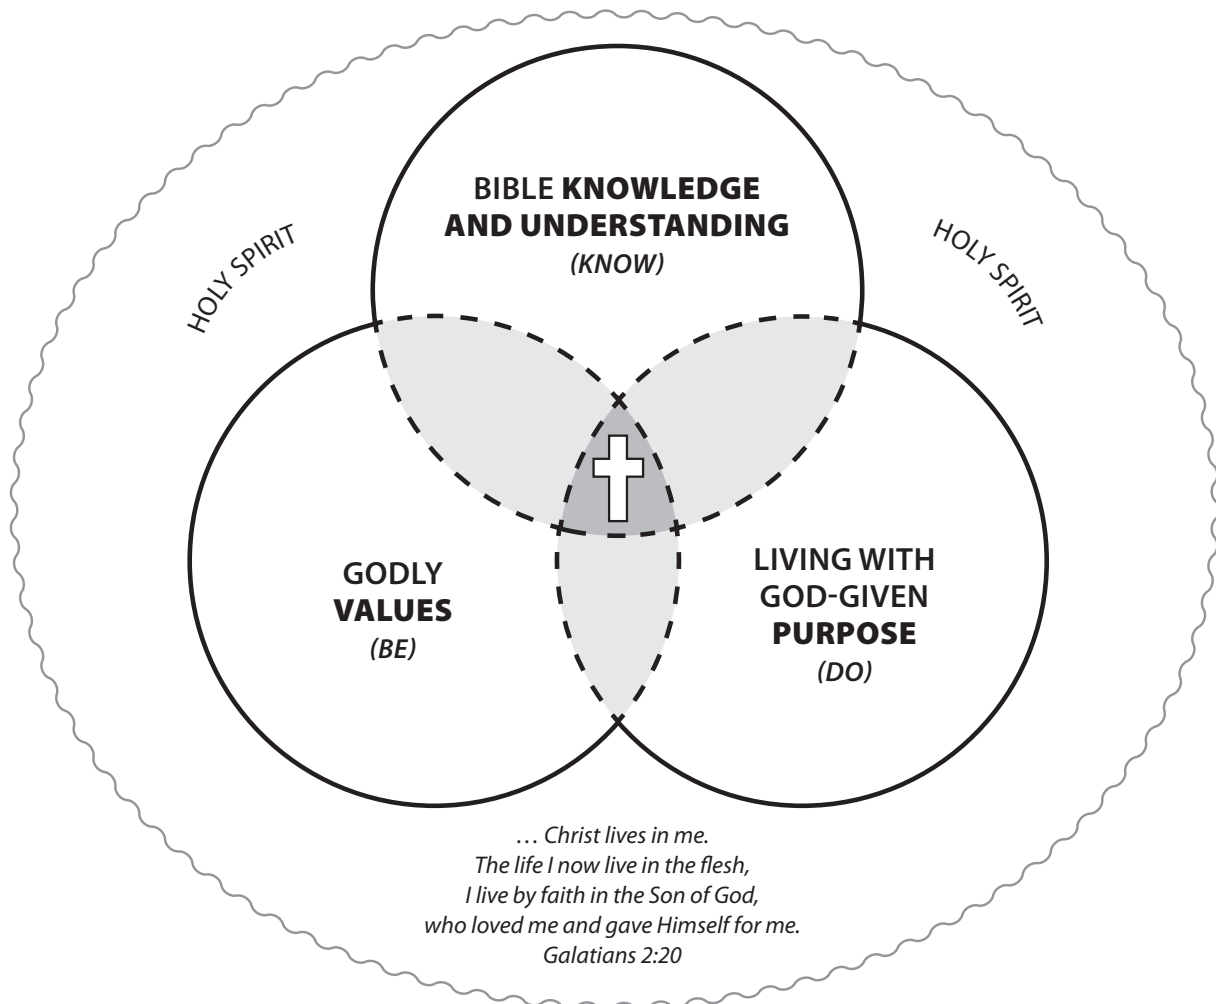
HOLY SPIRIT

BIBLE KNOWLEDGE AND UNDERSTANDING
(KNOW)

HOLY SPIRIT

GODLY
VALUES
(BE)

LIVING WITH
GOD-GIVEN
PURPOSE
(DO)

… Christ lives in me.
The life I now live in the flesh,
I live by faith in the Son of God,
who loved me and gave Himself for me.
Galatians 2:20